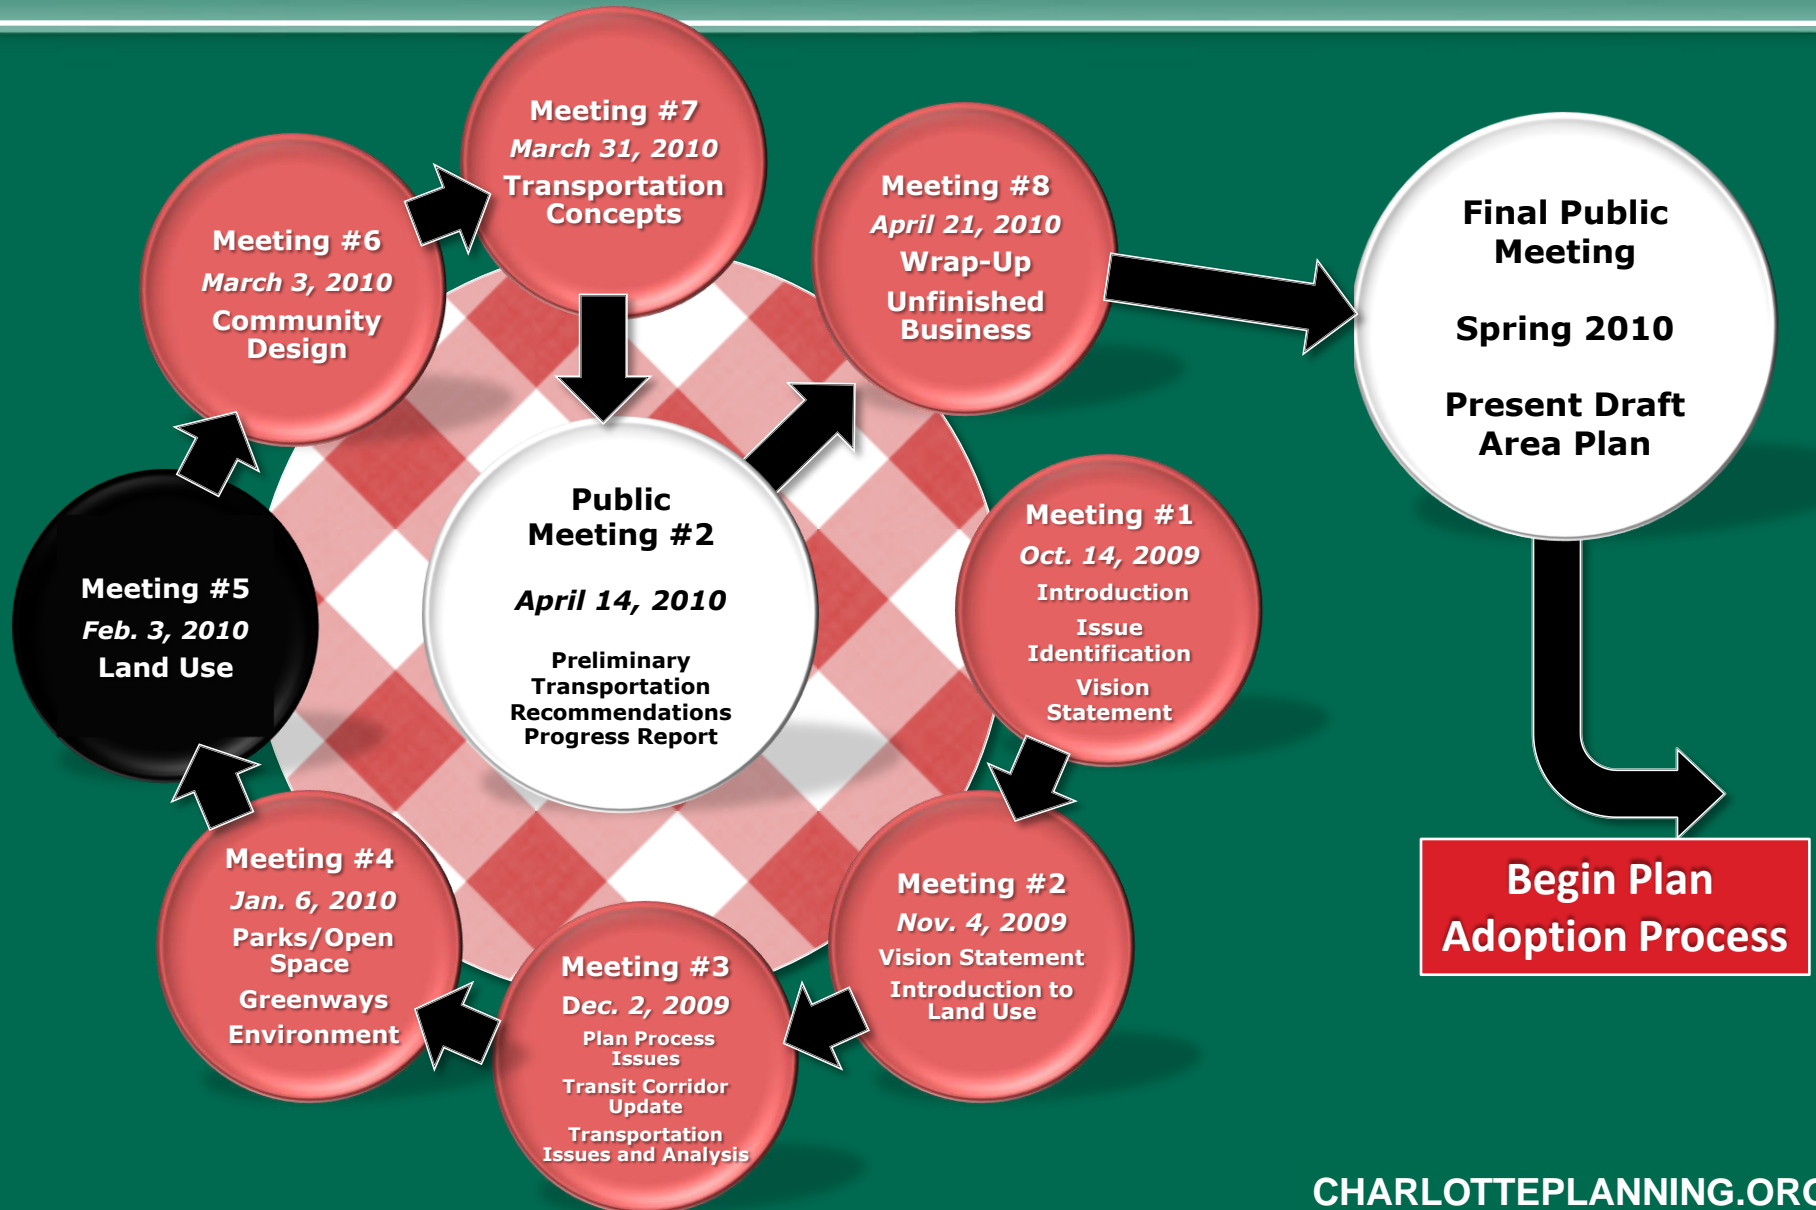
Meeting #1
Oct. 14, 2009
Introduction
Issue Identification
Vision Statement

Meeting #2
Nov. 4, 2009
Vision Statement
Introduction to Land Use

Meeting #3
Dec. 2, 2009
Plan Process Issues
Transit Corridor Update
Transportation Issues and Analysis

Meeting #4
Jan. 6, 2010
Parks/Open Space
Greenways
Environment

Meeting #5
Feb. 3, 2010
Land Use

Meeting #6
March 3, 2010
Community Design

Meeting #7
March 31, 2010
Transportation Concepts

Public Meeting #2
April 14, 2010
Preliminary Transportation Recommendations
Progress Report

Meeting #8
April 21, 2010
Wrap-Up
Unfinished Business

Final Public Meeting
Spring 2010
Present Draft Area Plan

Begin Plan Adoption Process

CHARLOTTEPLANNING.ORG